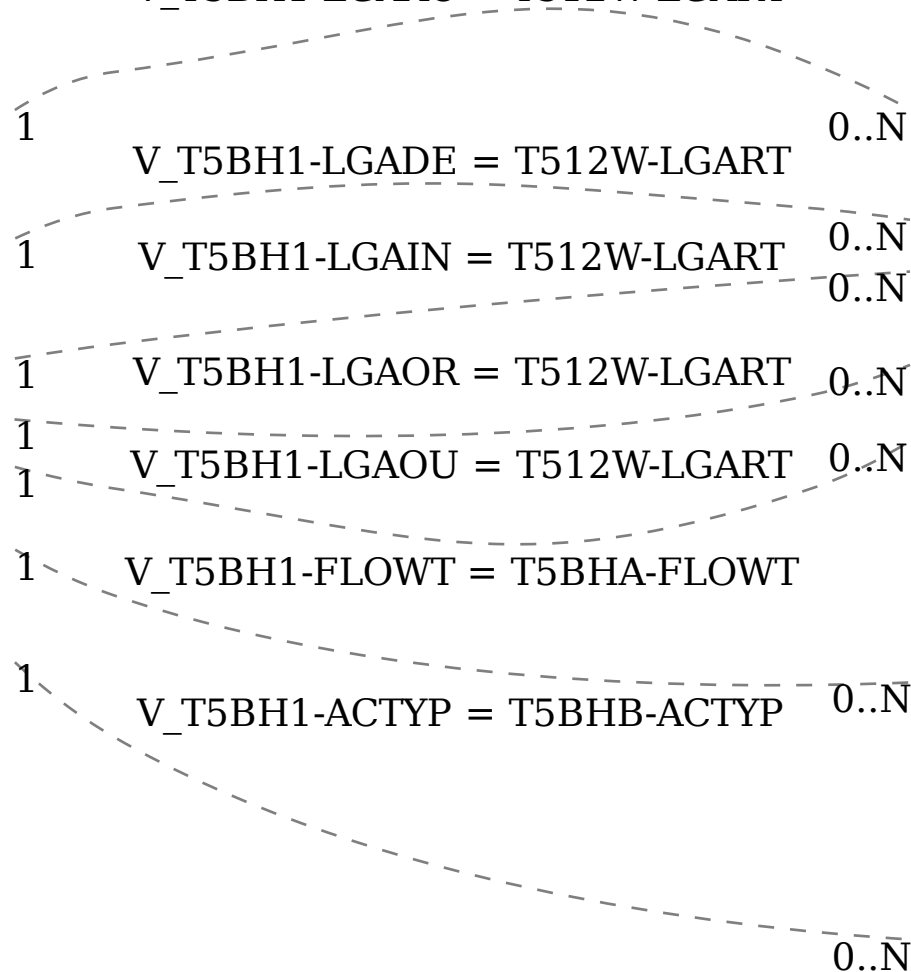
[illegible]

1

0..N

V_T5BH1-LGADE = T512W-LGART

1

0..N

V_T5BH1-LGAIN = T512W-LGART

0..N

1

V_T5BH1-LGAOR = T512W-LGART

0..N

1

1

V_T5BH1-LGAOU = T512W-LGART

0..N

1

V_T5BH1-FLOWT = T5BHA-FLOWT

1

0..N

V_T5BH1-ACTYP = T5BHB-ACTYP

0..N